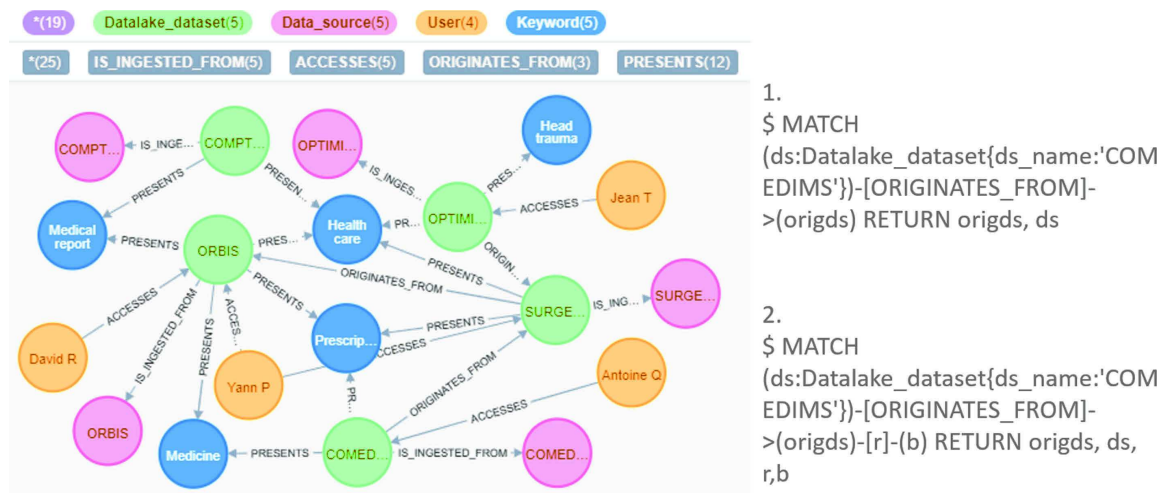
*(19) Datalake_dataset(5) Data_source(5) User(4) Keyword(5)

*(25) IS_INGESTED_FROM(5) ACCESSES(5) ORIGINATES_FROM(3) PRESENTS(12)

COMPT... IS_INGE... COMPT... OPTIMI... Head trauma IS_INGES... PRES... Jean T ACCESSES PRESENTS PRESEN... Medical report PRESENTS ORBIS PRES... Health care PR... OPTIMI... ORIGIN... PRESENTS ORIGINATES_FROM SURGE... IS_ING... SURGE... ACCESSES PRESENTS IS_INGESTED_FROM ACCES... PRESENTS PRESENTS David R PRESENTS Prescrip... ACCESSES Yann P PR... ORIGINATES_FROM Antoine Q ACCESSES ORBIS Medicine PRESENTS COMED... IS_INGESTED_FROM COMED...

1.
$ MATCH (ds:Datalake_dataset{ds_name:'COMEDIMS'})-[ORIGINATES_FROM]->(origds) RETURN origds, ds

2.
$ MATCH (ds:Datalake_dataset{ds_name:'COMEDIMS'})-[ORIGINATES_FROM]->(origds)-[r]-(b) RETURN origds, ds, r,b